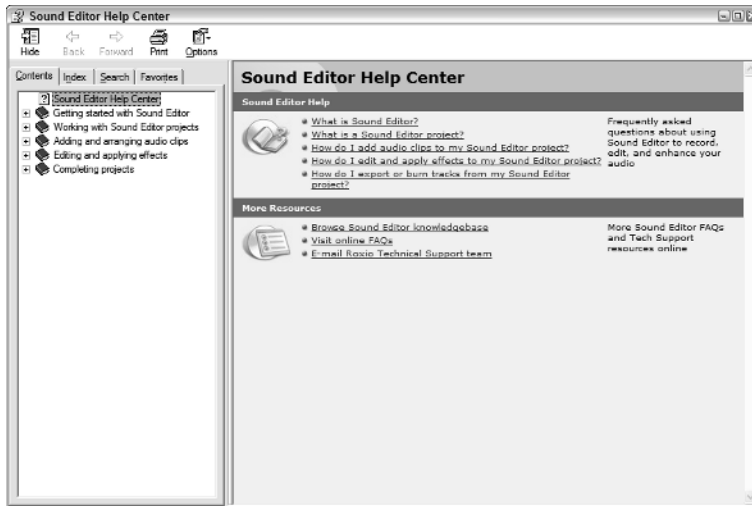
Sound Editor Help Center

Hide Back Forward Print Options

Contents | Index | Search | Favorites

Sound Editor Help Center
Getting started with Sound Editor
Working with Sound Editor projects
Adding and arranging audio clips
Editing and applying effects
Completing projects

Sound Editor Help Center

Sound Editor Help

What is Sound Editor?
What is a Sound Editor project?
How do I add audio clips to my Sound Editor project?
How do I edit and apply effects to my Sound Editor project?
How do I export or burn tracks from my Sound Editor project?

Frequently asked questions about using Sound Editor to record, edit, and enhance your audio

More Resources

Browse Sound Editor knowledgebase
Visit online FAQs
E-mail Roxio Technical Support team

More Sound Editor FAQs and Tech Support resources online